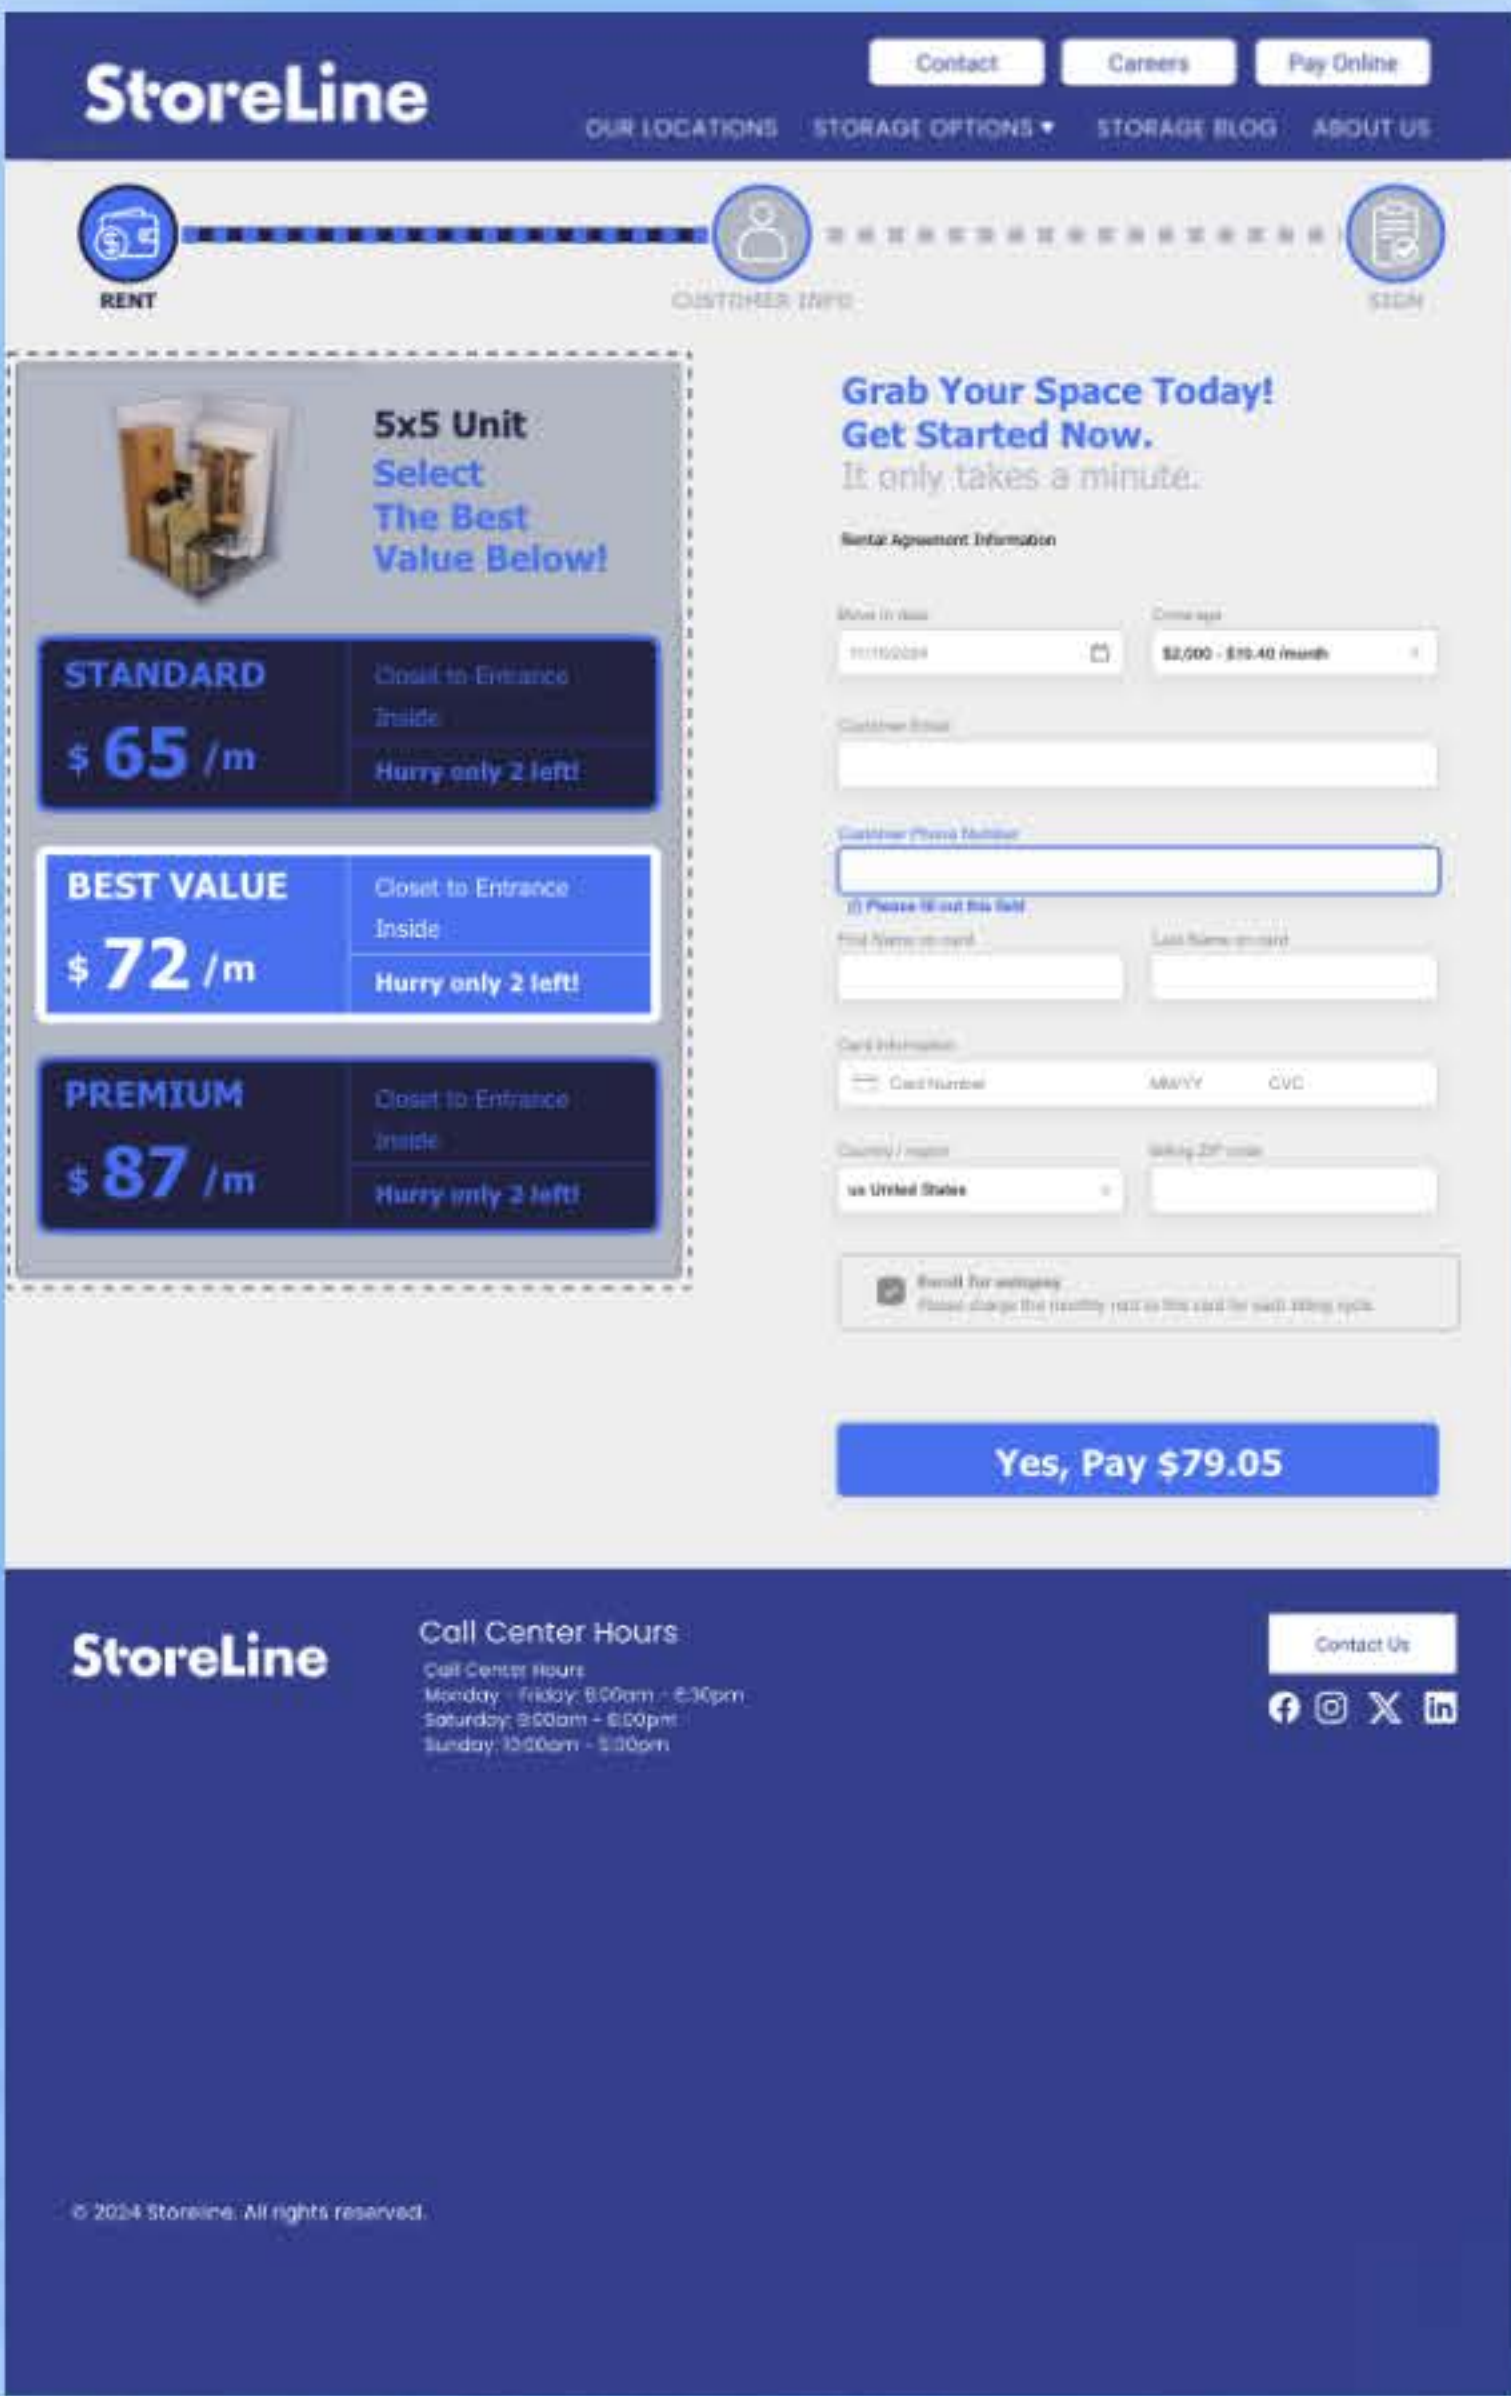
StoreLine

Contact | Careers | Pay Online

OUR LOCATIONS | STORAGE OPTIONS ▾ | STORAGE BLOG | ABOUT US

RENT | CUSTOMER INFO | SIGN

5x5 Unit
Select The Best Value Below!

STANDARD
$ 65 /m
Closet to Entrance
Inside
Hurry only 2 left!

BEST VALUE
$ 72 /m
Closet to Entrance
Inside
Hurry only 2 left!

PREMIUM
$ 87 /m
Closet to Entrance
Inside
Hurry only 2 left!

Grab Your Space Today!
Get Started Now.
It only takes a minute.

Rental Agreement Information

Move in date
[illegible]
Coverage
$2,000 - $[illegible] /month

Customer Email

Customer Phone Number

Please fill out this field

First Name on card
Last Name on card

Card information
Card Number MM/YY CVC

Country / region
us United States
Billing ZIP code

Enroll for autopay
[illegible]

Yes, Pay $79.05

StoreLine

Call Center Hours
Call Center Hours
Monday - Friday: 8:00am - 6:30pm
Saturday: 9:00am - 6:00pm
Sunday: 10:00am - 5:00pm

Contact Us

© 2024 Storeline. All rights reserved.